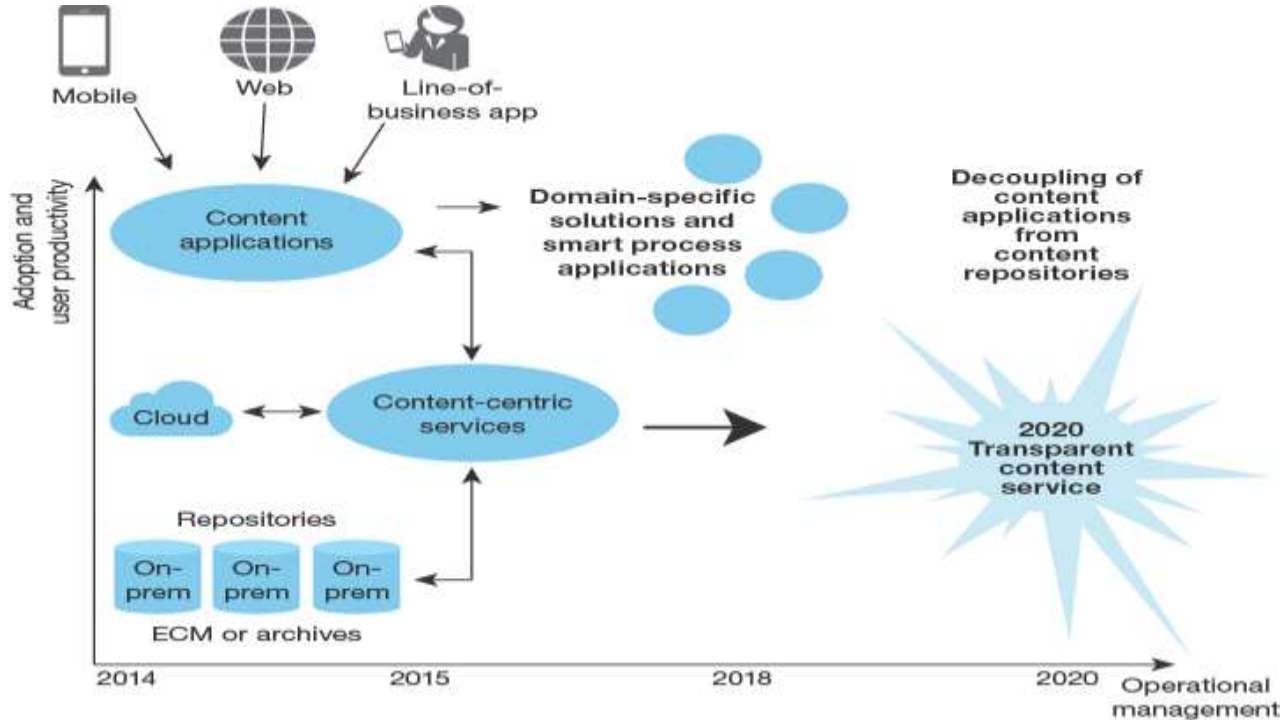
Mobile

Web

Line-of-business app

Adoption and user productivity

Content applications

Domain-specific solutions and smart process applications

Decoupling of content applications from content repositories

Cloud

Content-centric services

2020 Transparent content service

Repositories

On-prem

On-prem

On-prem

ECM or archives

2014

2015

2018

2020

Operational management